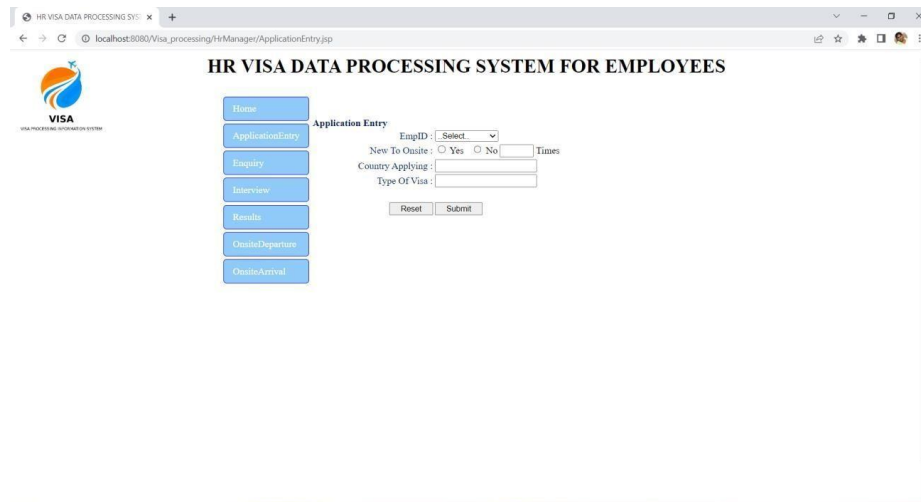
HR VISA DATA PROCESSING SYS ×

localhost:8080/Visa_processing/HrManager/ApplicationEntry.jsp

VISA
VISA PROCESSING INFORMATION SYSTEM

HR VISA DATA PROCESSING SYSTEM FOR EMPLOYEES

Home
ApplicationEntry
Enquiry
Interview
Results
OnsiteDeparture
OnsiteArrival

Application Entry

EmpID : ..Select..
New To Onsite : Yes No Times
Country Applying :
Type Of Visa :

Reset Submit